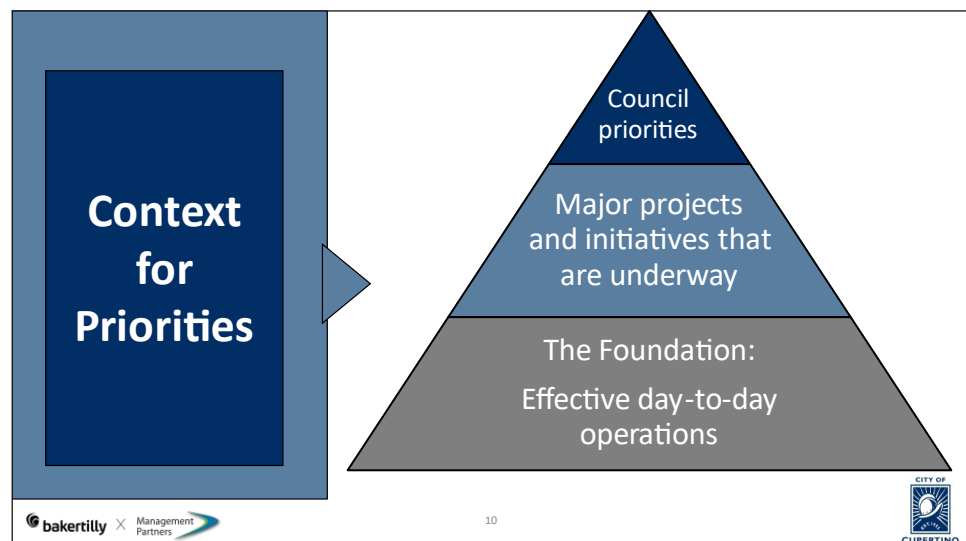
Context for Priorities

Council priorities

Major projects and initiatives that are underway

The Foundation:

Effective day-to-day operations

bakertilly X Management Partners

10

CITY OF

CUPERTINO